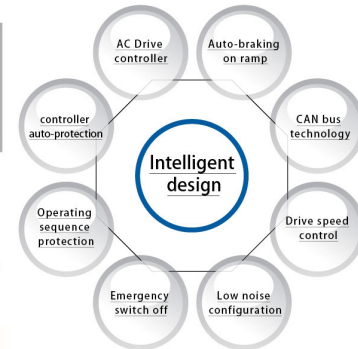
AC Drive controller

Auto-braking on ramp

controller auto-protection

CAN bus technology

Intelligent design

Operating sequence protection

Drive speed control

Emergency switch off

Low noise configuration